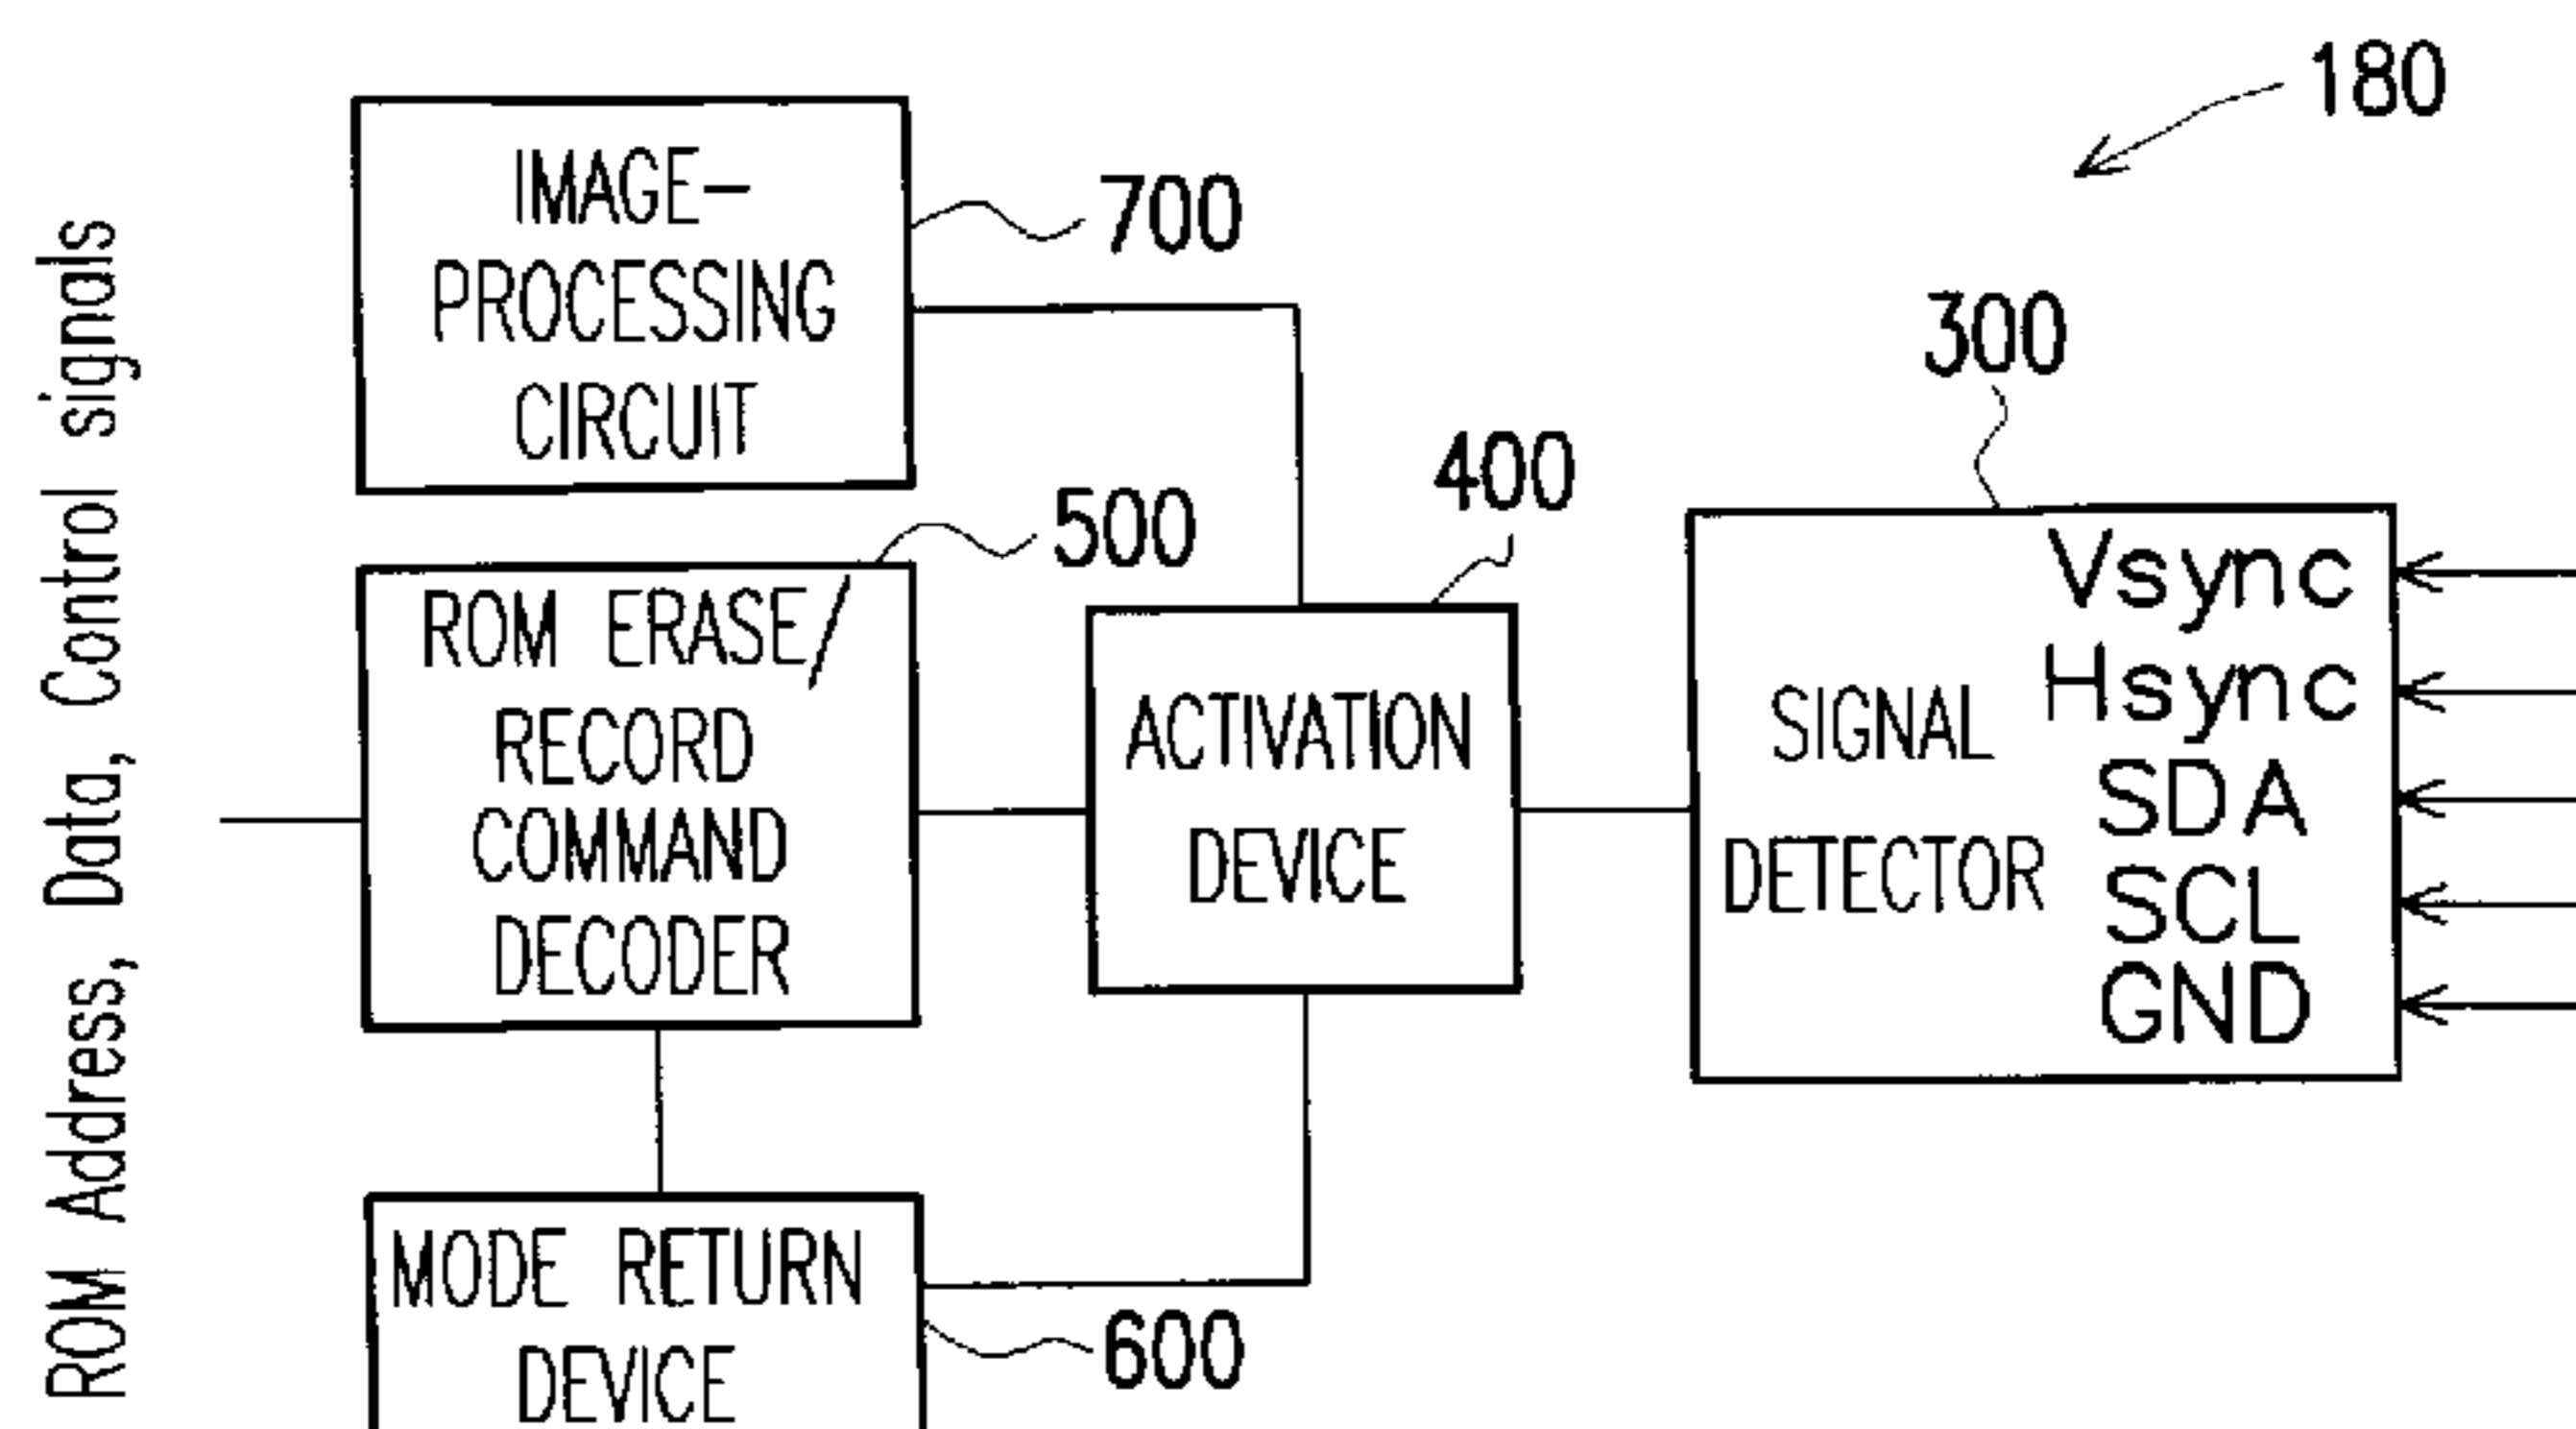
ROM Address, Data, Control signals

180

IMAGE-PROCESSING CIRCUIT

700

500

ROM ERASE/ RECORD COMMAND DECODER

400

ACTIVATION DEVICE

300

SIGNAL DETECTOR

Vsync
Hsync
SDA
SCL
GND

MODE RETURN DEVICE

600